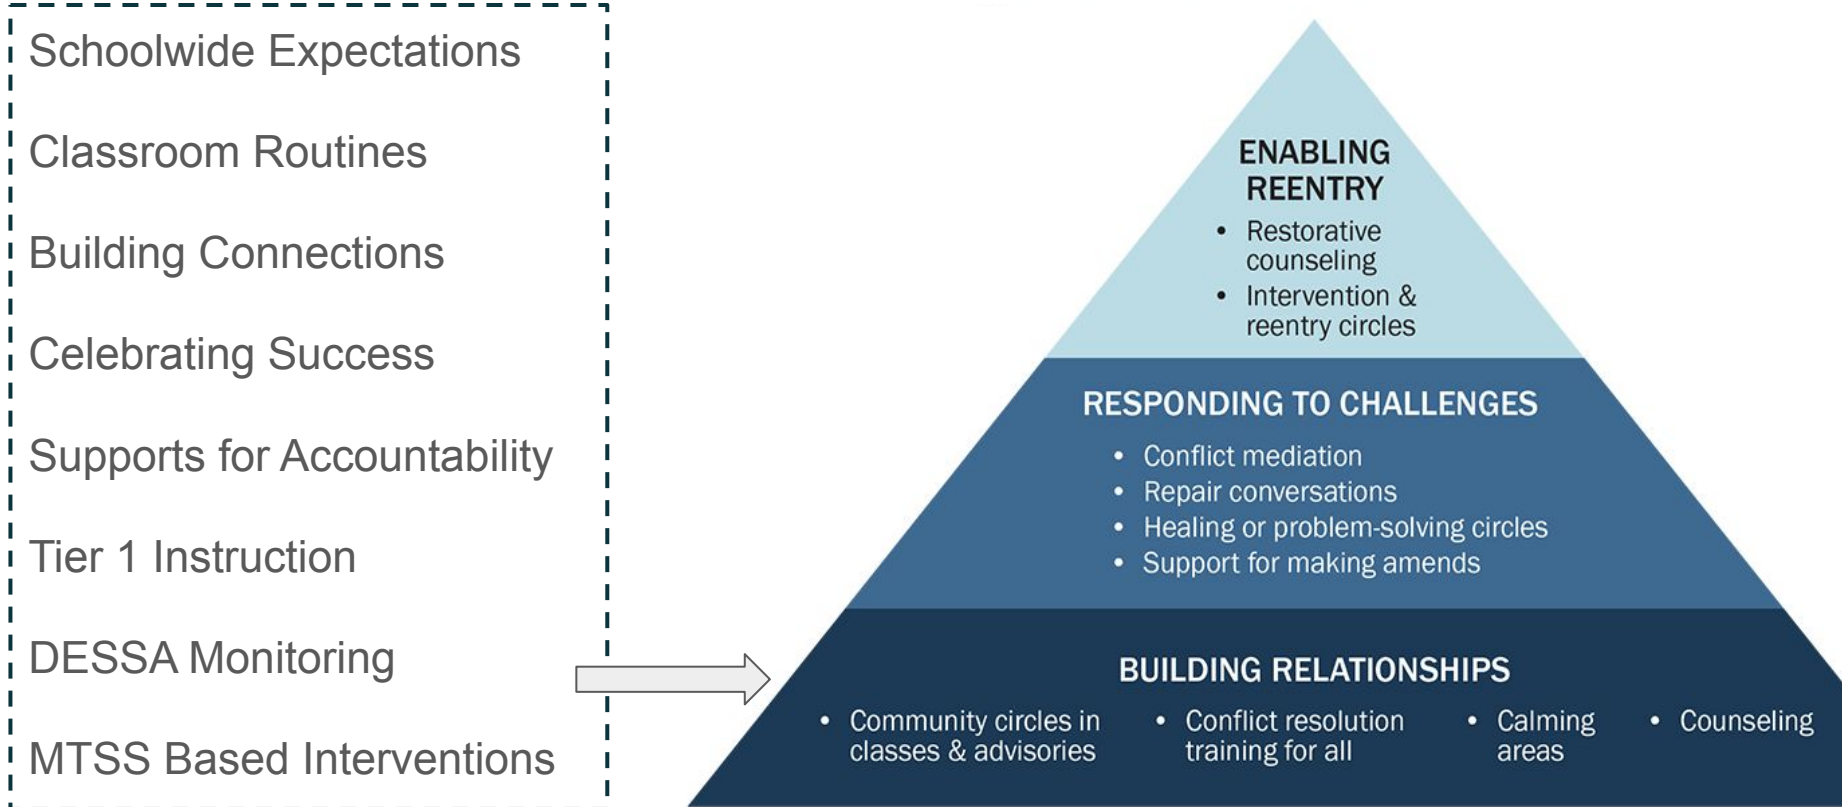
Schoolwide Expectations

Classroom Routines

Building Connections

Celebrating Success

Supports for Accountability

Tier 1 Instruction

DESSA Monitoring

MTSS Based Interventions

ENABLING REENTRY

- Restorative counseling
- Intervention & reentry circles

RESPONDING TO CHALLENGES

- Conflict mediation
- Repair conversations
- Healing or problem-solving circles
- Support for making amends

BUILDING RELATIONSHIPS

- Community circles in classes & advisories
- Conflict resolution training for all
- Calming areas
- Counseling